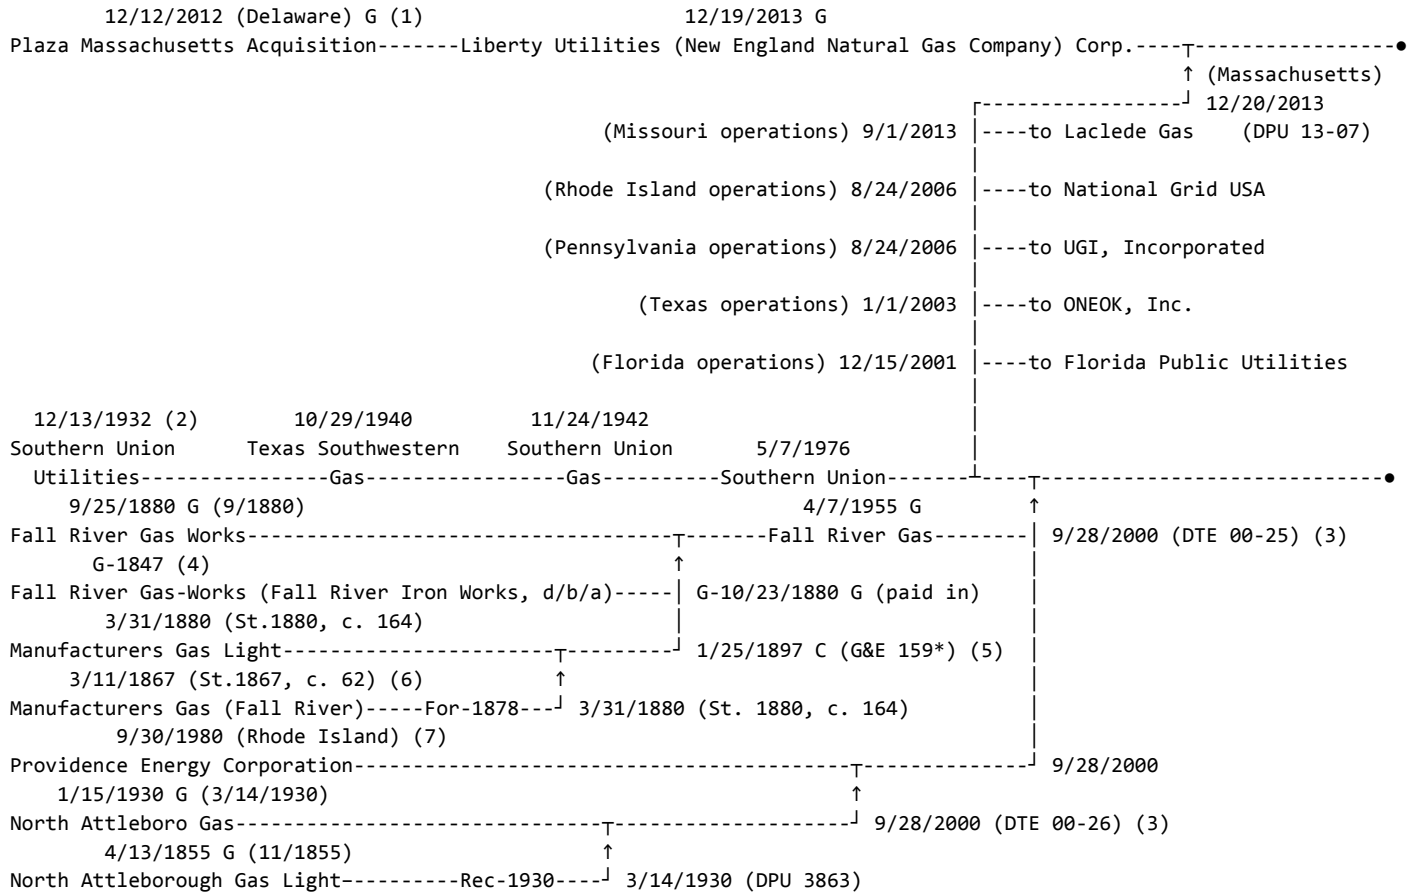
12/12/2012 (Delaware) G (1)
Plaza Massachusetts Acquisition-------Liberty Utilities (New England Natural Gas Company) Corp.----

12/19/2013 G

(Massachusetts)
12/20/2013

(Missouri operations) 9/1/2013 ----to Laclede Gas (DPU 13-07)

(Rhode Island operations) 8/24/2006 ----to National Grid USA

(Pennsylvania operations) 8/24/2006 ----to UGI, Incorporated

(Texas operations) 1/1/2003 ----to ONEOK, Inc.

(Florida operations) 12/15/2001 ----to Florida Public Utilities

12/13/1932 (2)
Southern Union Utilities----------------
10/29/1940
Texas Southwestern Gas-----------------
11/24/1942
Southern Union Gas---------
5/7/1976
Southern Union-------

9/25/1880 G (9/1880)
Fall River Gas Works-------------------------------------------
4/7/1955 G
Fall River Gas--------
9/28/2000 (DTE 00-25) (3)

G-1847 (4)
Fall River Gas-Works (Fall River Iron Works, d/b/a)-----
G-10/23/1880 G (paid in)

3/31/1880 (St.1880, c. 164)
Manufacturers Gas Light-----------------------
1/25/1897 C (G&E 159*) (5)

3/11/1867 (St.1867, c. 62) (6)
Manufacturers Gas (Fall River)-----For-1878---
3/31/1880 (St. 1880, c. 164)

9/30/1980 (Rhode Island) (7)
Providence Energy Corporation-----------------------------------------
9/28/2000

1/15/1930 G (3/14/1930)
North Attleboro Gas--------------------------------------
9/28/2000 (DTE 00-26) (3)

4/13/1855 G (11/1855)
North Attleborough Gas Light----------Rec-1930----
3/14/1930 (DPU 3863)